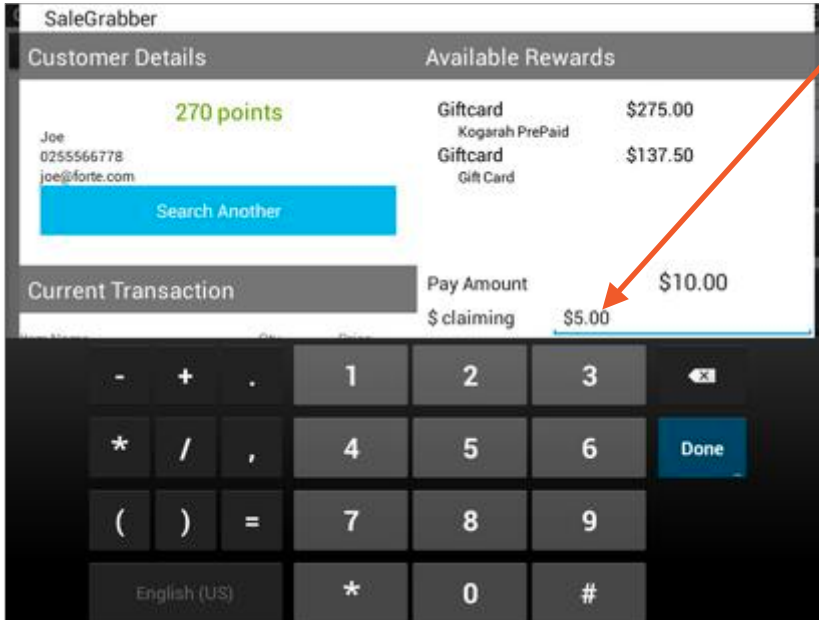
SaleGrabber

Customer Details

270 points

Joe
0255566778
joe@forte.com

Search Another

Current Transaction

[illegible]

Available Rewards

Giftcard $275.00
Kogarah PrePaid
Giftcard $137.50
Gift Card

Pay Amount $10.00
$ claiming $5.00

- + . 1 2 3
* / , 4 5 6 Done
( ) = 7 8 9
English (US) * 0 #